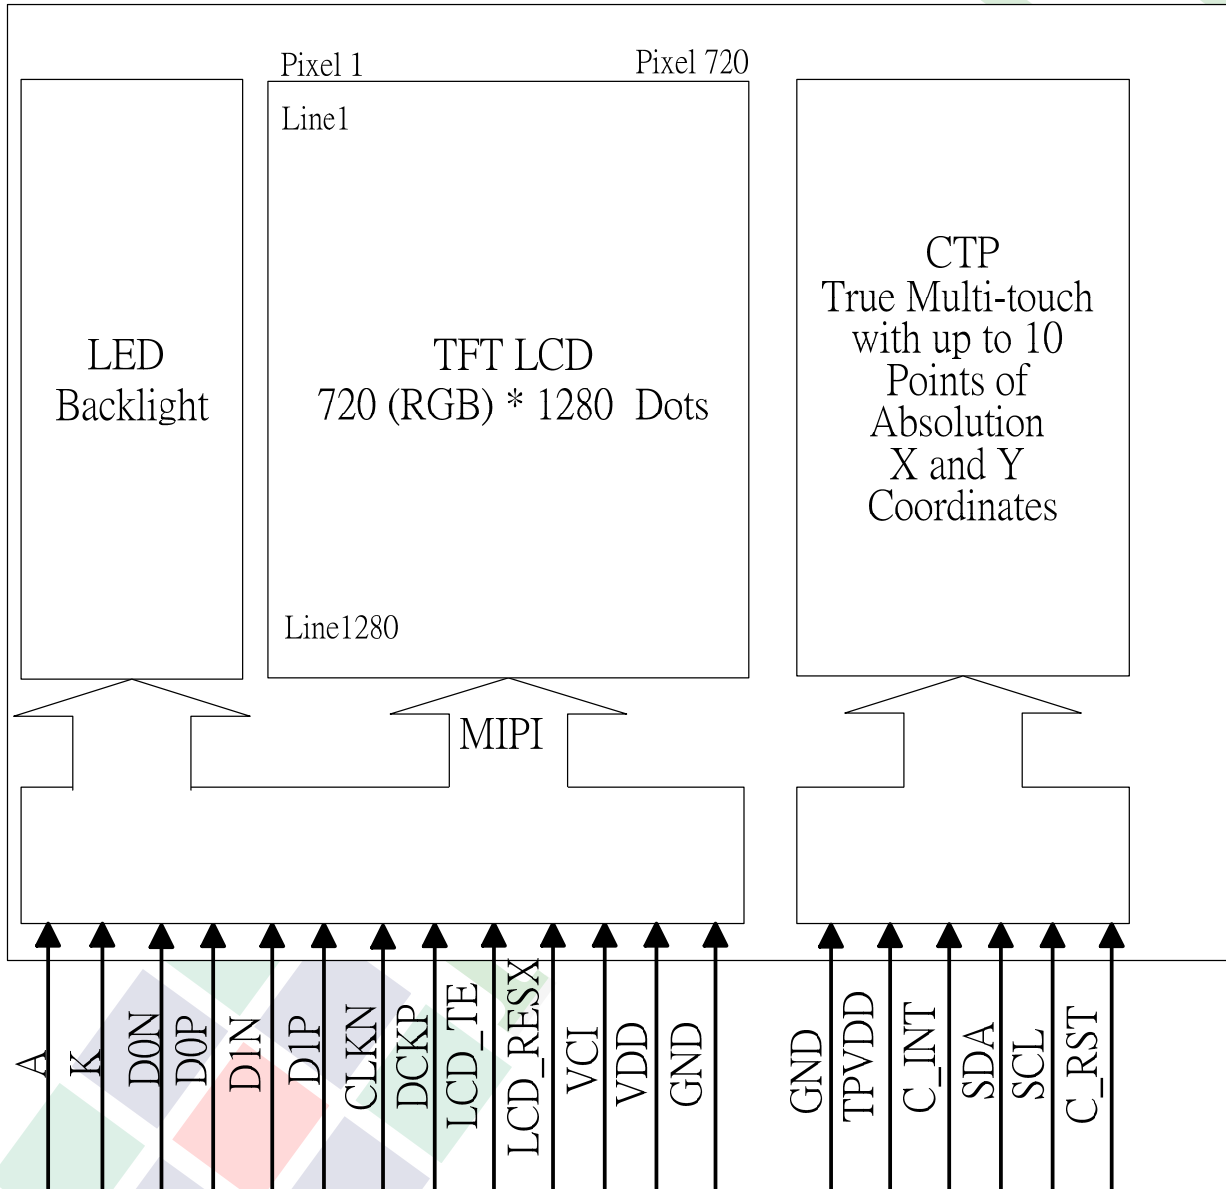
Pixel 1

Pixel 720

Line1

LED
Backlight

TFT LCD
720 (RGB) * 1280 Dots

CTP
True Multi-touch
with up to 10
Points of
Absolution
X and Y
Coordinates

Line1280

MIPI

A
K
D0N
D0P
D1N
D1P
CLKN
DCKP
LCD_TE
LCD_RESX
VCI
VDD
GND

GND
TPVDD
C_INT
SDA
SCL
C_RST